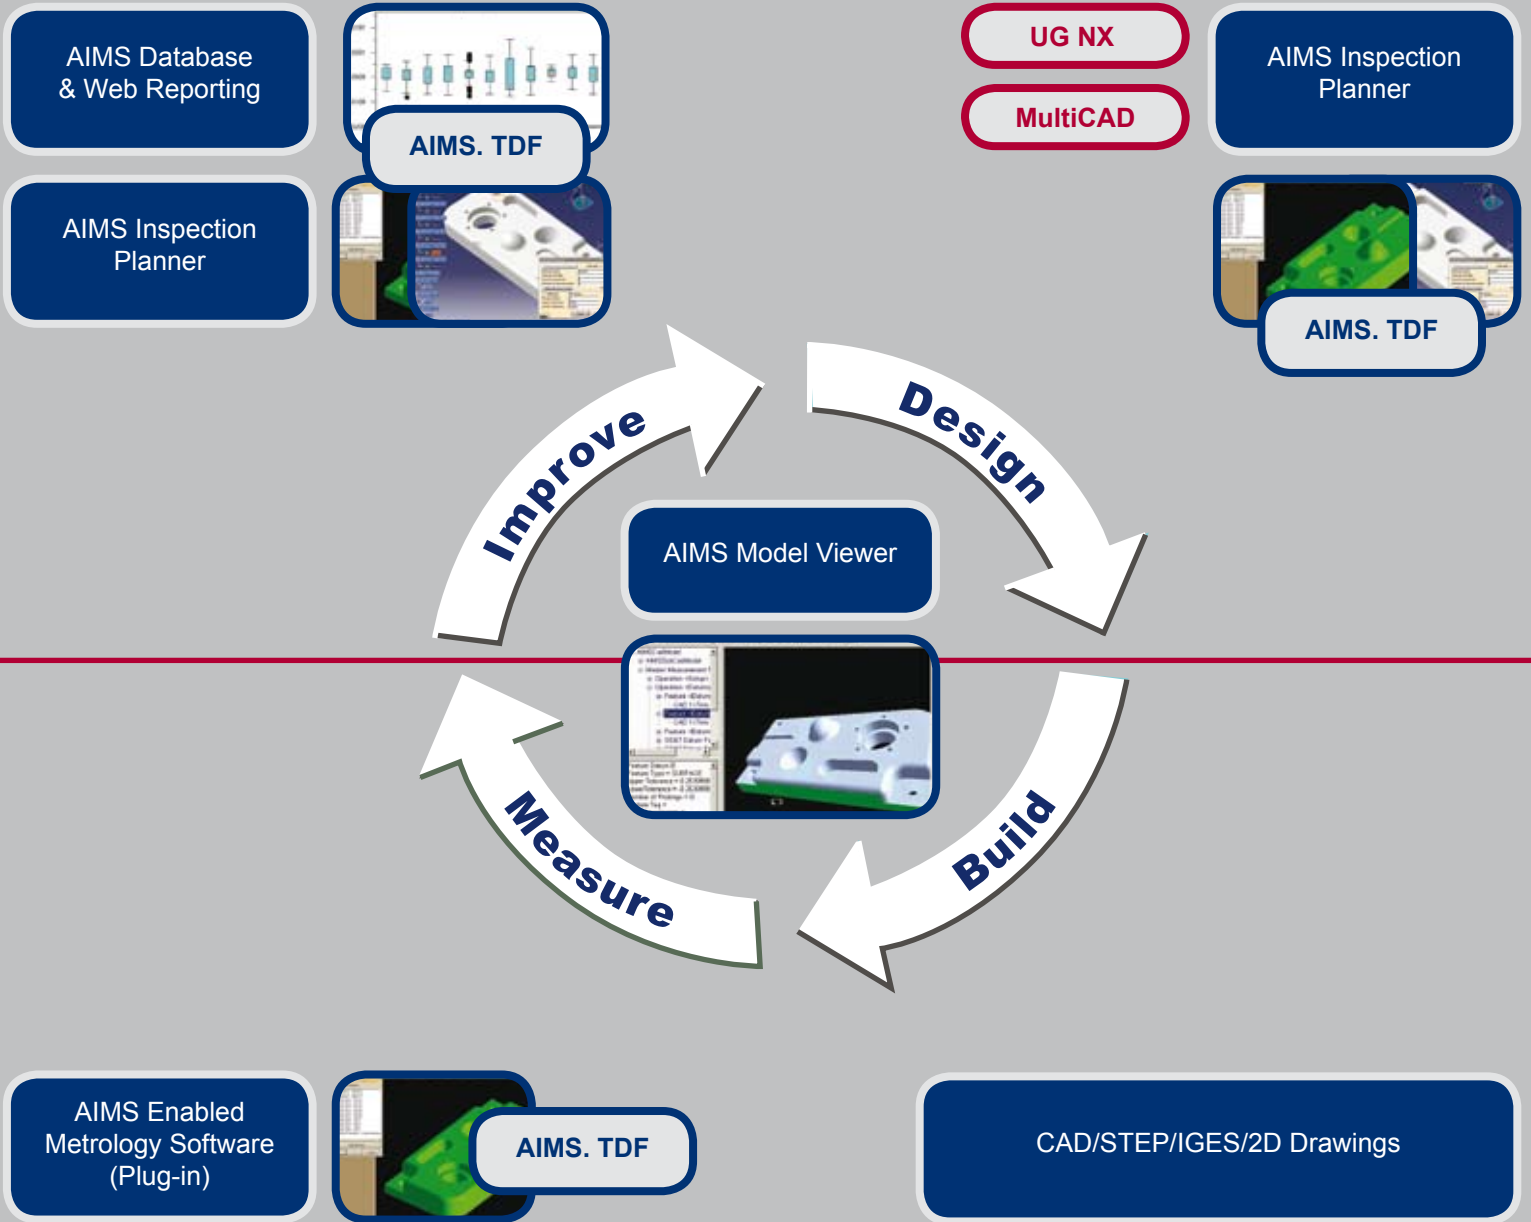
AIMS Database & Web Reporting

AIMS. TDF

UG NX

MultiCAD

AIMS Inspection Planner

AIMS Inspection Planner

AIMS. TDF

Improve

Design

AIMS Model Viewer

Measure

Build

AIMS Enabled Metrology Software (Plug-in)

AIMS. TDF

CAD/STEP/IGES/2D Drawings